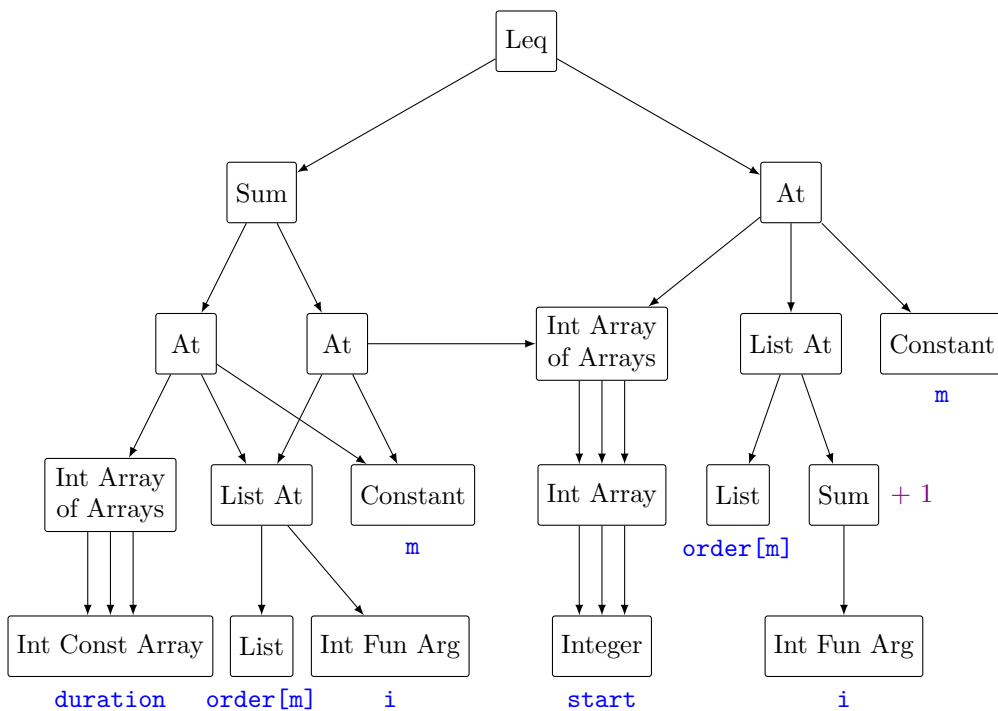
Leq

Sum

At

At

At

Int Array of Arrays

List At

Constant

m

Int Array of Arrays

List At

Constant

m

Int Array

List

order[m]

Sum

+ 1

Int Const Array

duration

List

order[m]

Int Fun Arg

i

Integer

start

Int Fun Arg

i